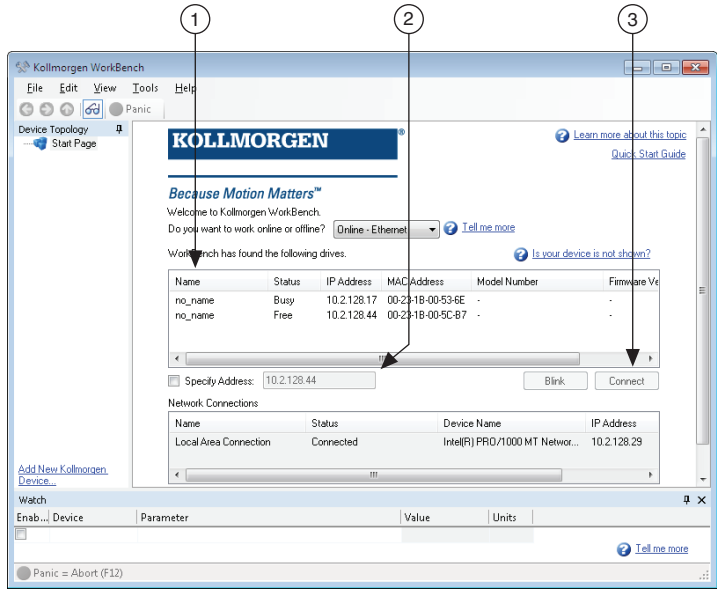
1
2
3

Kollmorgen WorkBench

File Edit View Tools Help

Panic

Device Topology
Start Page

KOLLMORGEN®

Learn more about this topic
Quick Start Guide

Because Motion Matters™
Welcome to Kollmorgen WorkBench.
Do you want to work online or offline? Online - Ethernet Tell me more

WorkBench has found the following drives. Is your device is not shown?

| Name | Status | IP Address | MAC Address | Model Number | Firmware Ve |
|---|---|---|---|---|---|
| no_name | Busy | 10.2.128.17 | 00-23-1B-00-53-6E | - | - |
| no_name | Free | 10.2.128.44 | 00-23-1B-00-5C-B7 | - | - |

Specify Address: 10.2.128.44 Blink Connect

Network Connections

| Name | Status | Device Name | IP Address |
|---|---|---|---|
| Local Area Connection | Connected | Intel(R) PRO/1000 MT Networ... | 10.2.128.29 |

Add New Kollmorgen Device...

Watch

| Enab... | Device | Parameter | Value | Units |
|---|---|---|---|---|

Tell me more

Panic = Abort (F12)